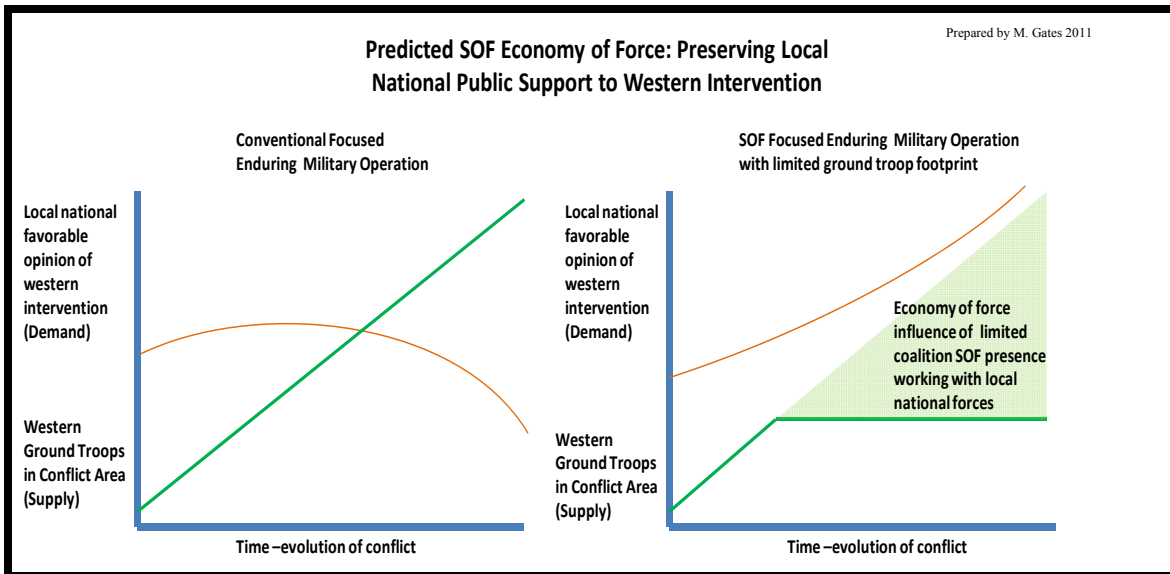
Prepared by M. Gates 2011

Predicted SOF Economy of Force: Preserving Local National Public Support to Western Intervention

Conventional Focused Enduring Military Operation

Local national favorable opinion of western intervention (Demand)

Western Ground Troops in Conflict Area (Supply)

Time –evolution of conflict

SOF Focused Enduring Military Operation with limited ground troop footprint

Local national favorable opinion of western intervention (Demand)

Economy of force influence of limited coalition SOF presence working with local national forces

Western Ground Troops in Conflict Area (Supply)

Time –evolution of conflict